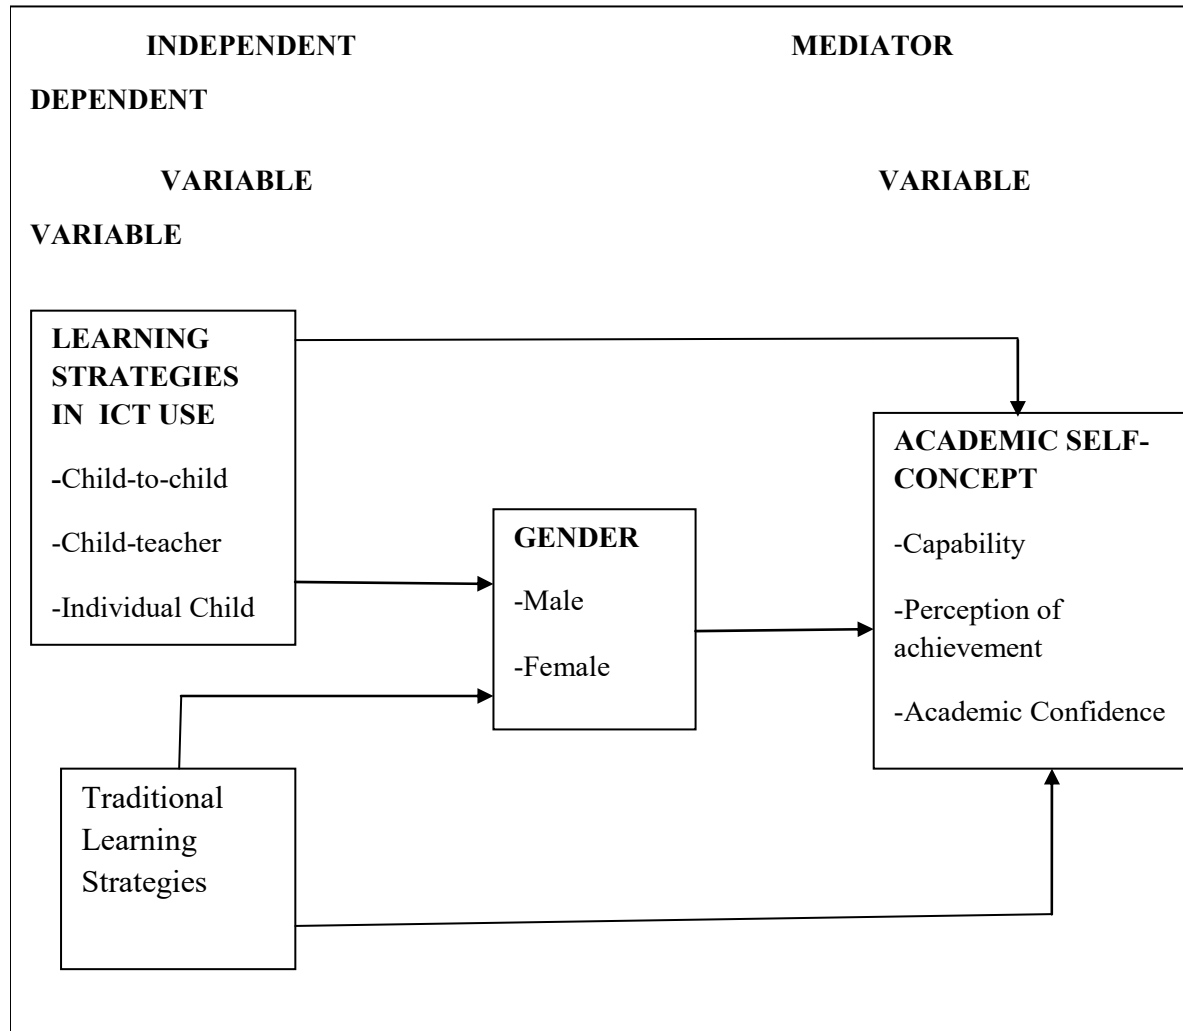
INDEPENDENT MEDIATOR

DEPENDENT

VARIABLE VARIABLE

VARIABLE

LEARNING STRATEGIES IN ICT USE

-Child-to-child

-Child-teacher

-Individual Child

GENDER

-Male

-Female

ACADEMIC SELF-CONCEPT

-Capability

-Perception of achievement

-Academic Confidence

Traditional Learning Strategies